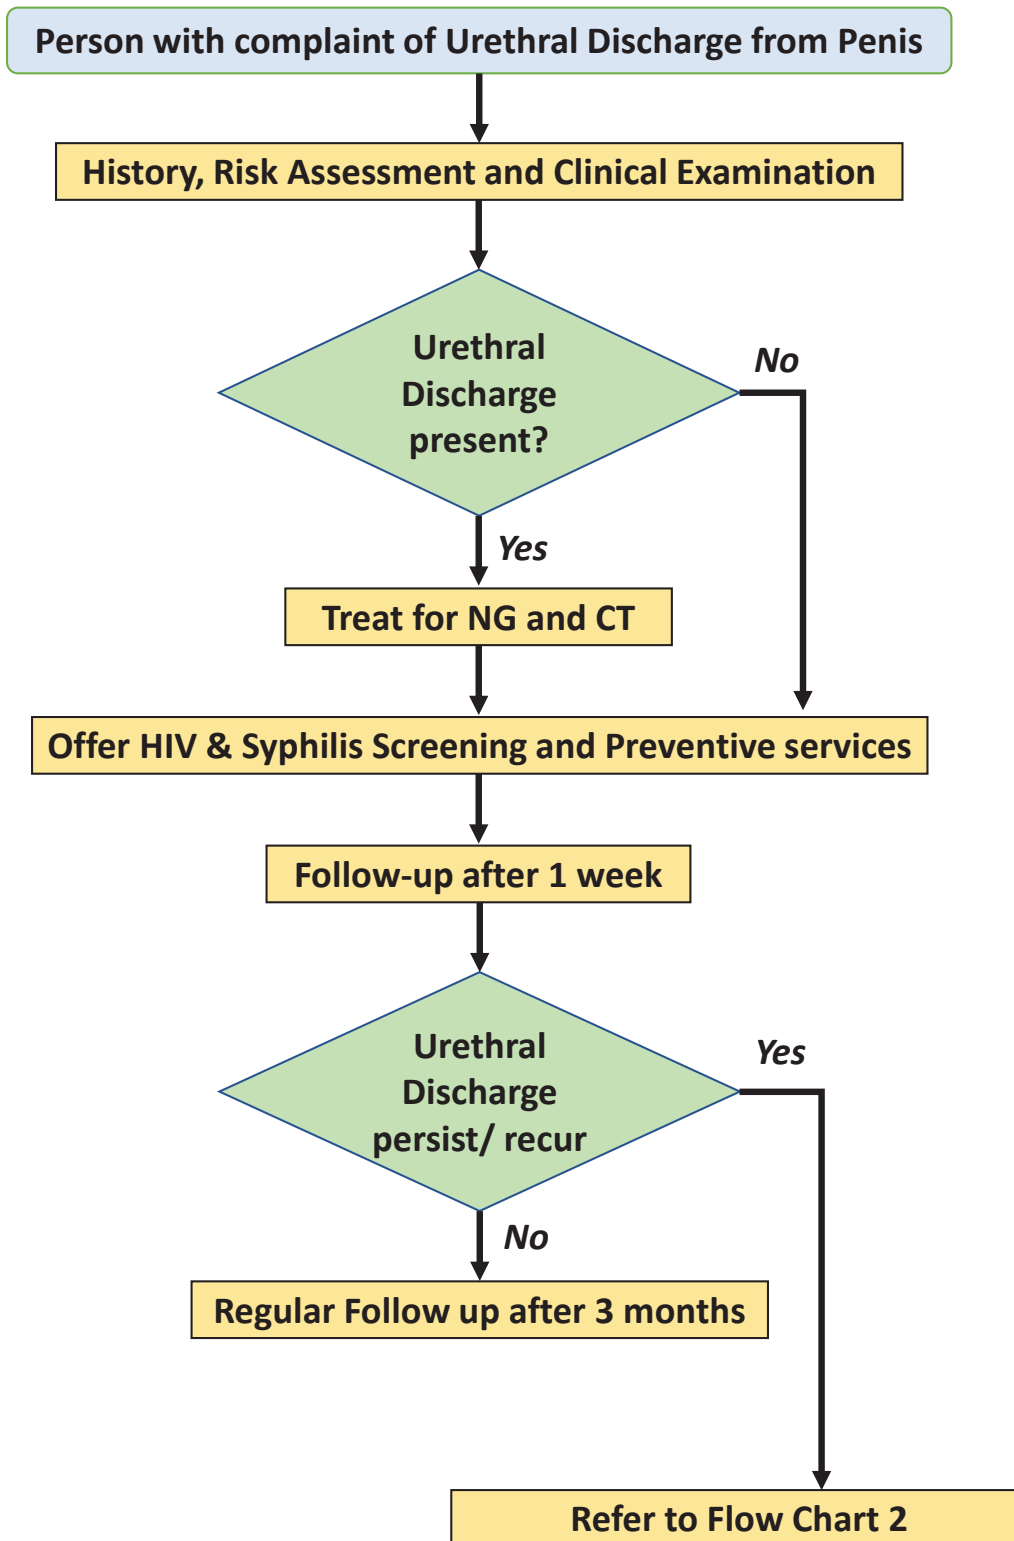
Person with complaint of Urethral Discharge from Penis

History, Risk Assessment and Clinical Examination

Urethral Discharge present?

No

Yes

Treat for NG and CT

Offer HIV & Syphilis Screening and Preventive services

Follow-up after 1 week

Urethral Discharge persist/ recur

Yes

No

Regular Follow up after 3 months

Refer to Flow Chart 2